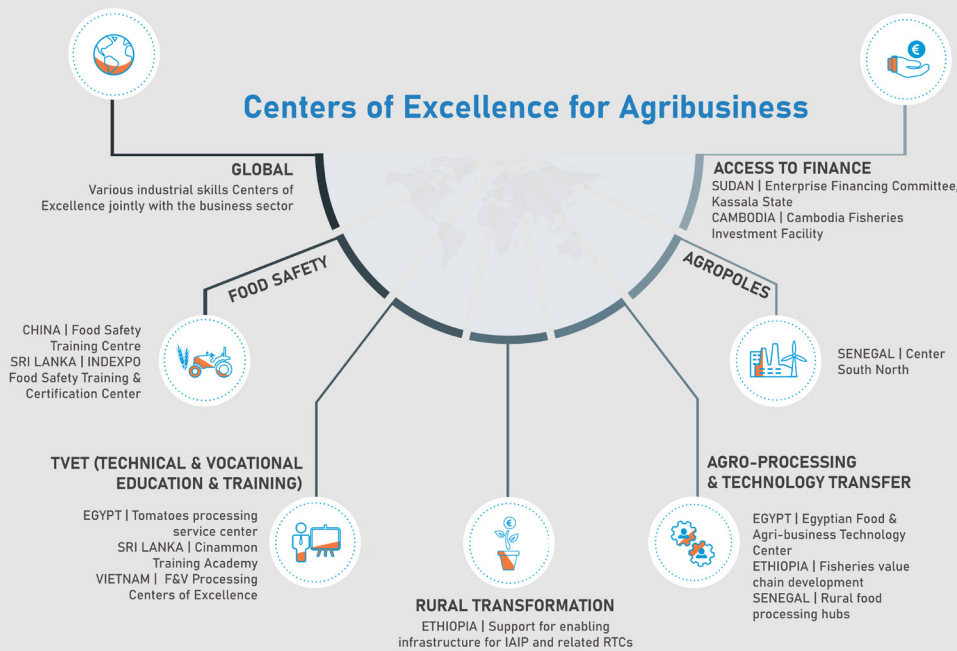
Centers of Excellence for Agribusiness

GLOBAL
Various industrial skills Centers of Excellence jointly with the business sector

ACCESS TO FINANCE
SUDAN | Enterprise Financing Committee, Kassala State
CAMBODIA | Cambodia Fisheries Investment Facility

FOOD SAFETY

CHINA | Food Safety Training Centre
SRI LANKA | INDEXPO Food Safety Training & Certification Center

AGROPOLES

SENEGAL | Center South North

TVET (TECHNICAL & VOCATIONAL EDUCATION & TRAINING)
EGYPT | Tomatoes processing service center
SRI LANKA | Cinammon Training Academy
VIETNAM | F&V Processing Centers of Excellence

AGRO-PROCESSING & TECHNOLOGY TRANSFER
EGYPT | Egyptian Food & Agri-business Technology Center
ETHIOPIA | Fisheries value chain development
SENEGAL | Rural food processing hubs

RURAL TRANSFORMATION
ETHIOPIA | Support for enabling infrastructure for IAIP and related RTCs